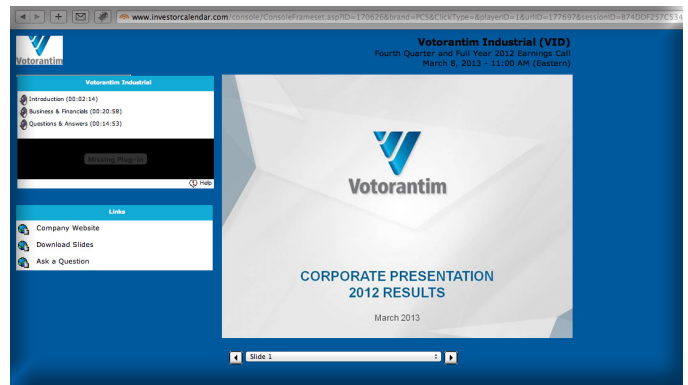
www.investorcalendar.com/console/ConsoleFrameset.asp?ID=170626&brand=PCS&ClickType=&playerID=1&urlID=177697&sessionID=874DDF257C534

Votorantim

Votorantim Industrial (VID)
Fourth Quarter and Full Year 2012 Earnings Call
March 8, 2013 - 11:00 AM (Eastern)

Votorantim Industrial

Introduction (00:02:14)
Business & Financials (00:20:58)
Questions & Answers (00:14:53)

Missing Plug-in

Help

Links

Company Website
Download Slides
Ask a Question

Votorantim

CORPORATE PRESENTATION
2012 RESULTS

March 2013

Slide 1